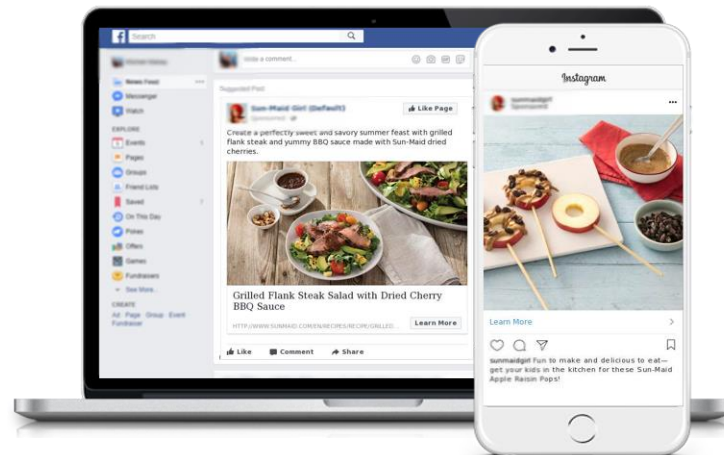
Search

Write a comment...

News Feed
Messenger
Watch

EXPLORE
Events
Pages
Groups
Friend Lists
Saved
On This Day
Pokes
Offers
Games
Fundraisers
See More...

CREATE
Ad · Page · Group · Event · Fundraiser

Suggested Post

Sun-Maid Girl (Default)
Sponsored

Like Page

Create a perfectly sweet and savory summer feast with grilled flank steak and yummy BBQ sauce made with Sun-Maid dried cherries.

Grilled Flank Steak Salad with Dried Cherry BBQ Sauce

HTTP://WWW.SUNMAID.COM/EN/RECIPES/RECIPE/GRILLED...

Learn More

Like
Comment
Share

Instagram

sunmaidgirl
Sponsored

Learn More

sunmaidgirl Fun to make and delicious to eat—get your kids in the kitchen for these Sun-Maid Apple Raisin Pops!